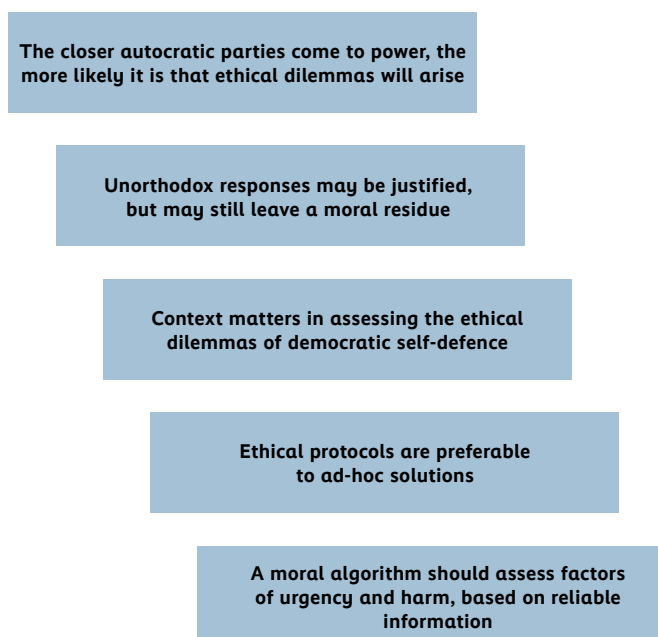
The closer autocratic parties come to power, the more likely it is that ethical dilemmas will arise

Unorthodox responses may be justified, but may still leave a moral residue

Context matters in assessing the ethical dilemmas of democratic self-defence

Ethical protocols are preferable to ad-hoc solutions

A moral algorithm should assess factors of urgency and harm, based on reliable information